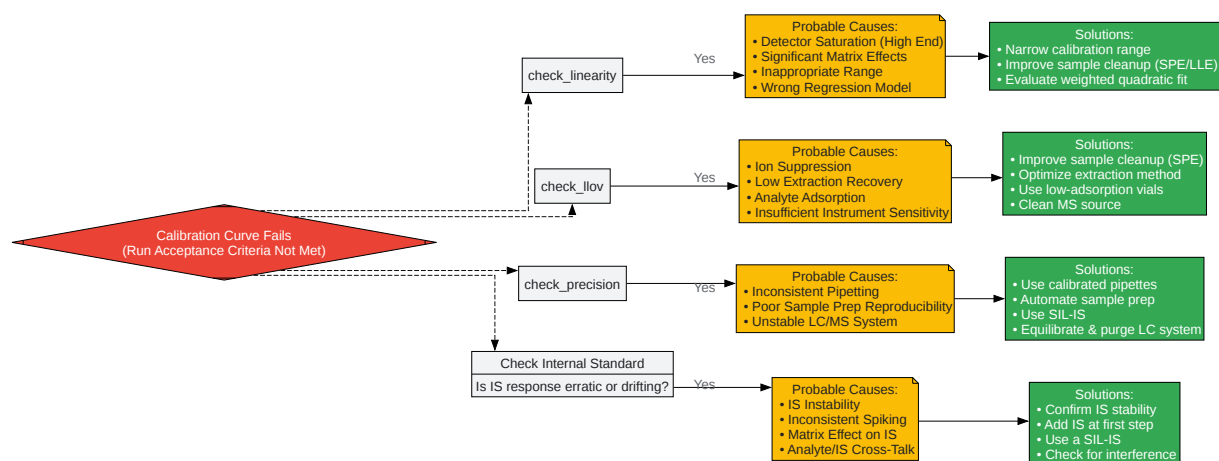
Calibration Curve Fails
(Run Acceptance Criteria Not Met)

check_linearity

Yes

Probable Causes:
• Detector Saturation (High End)
• Significant Matrix Effects
• Inappropriate Range
• Wrong Regression Model

Solutions:
• Narrow calibration range
• Improve sample cleanup (SPE/LLE)
• Evaluate weighted quadratic fit

check_llov

Yes

Probable Causes:
• Ion Suppression
• Low Extraction Recovery
• Analyte Adsorption
• Insufficient Instrument Sensitivity

Solutions:
• Improve sample cleanup (SPE)
• Optimize extraction method
• Use low-adsorption vials
• Clean MS source

check_precision

Yes

Probable Causes:
• Inconsistent Pipetting
• Poor Sample Prep Reproducibility
• Unstable LC/MS System

Solutions:
• Use calibrated pipettes
• Automate sample prep
• Use SIL-IS
• Equilibrate & purge LC system

Check Internal Standard
Is IS response erratic or drifting?

Yes

Probable Causes:
• IS Instability
• Inconsistent Spiking
• Matrix Effect on IS
• Analyte/IS Cross-Talk

Solutions:
• Confirm IS stability
• Add IS at first step
• Use a SIL-IS
• Check for interference